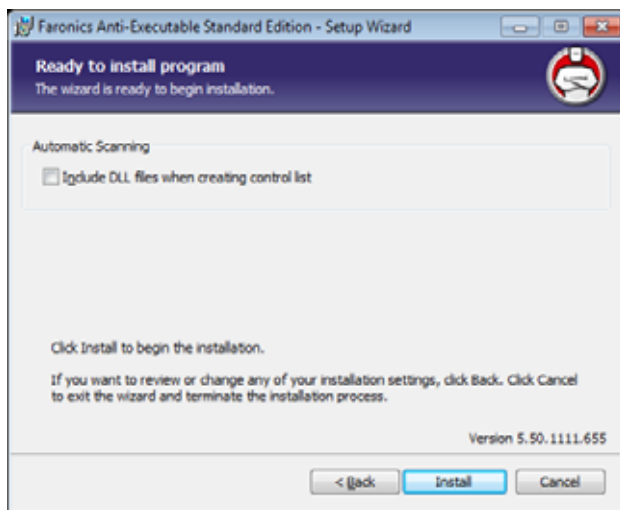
Faronics Anti-Executable Standard Edition - Setup Wizard

Ready to install program
The wizard is ready to begin installation.

Automatic Scanning

Include DLL files when creating control list

Click Install to begin the installation.

If you want to review or change any of your installation settings, click Back. Click Cancel to exit the wizard and terminate the installation process.

Version 5.50.1111.655

< Back
Install
Cancel